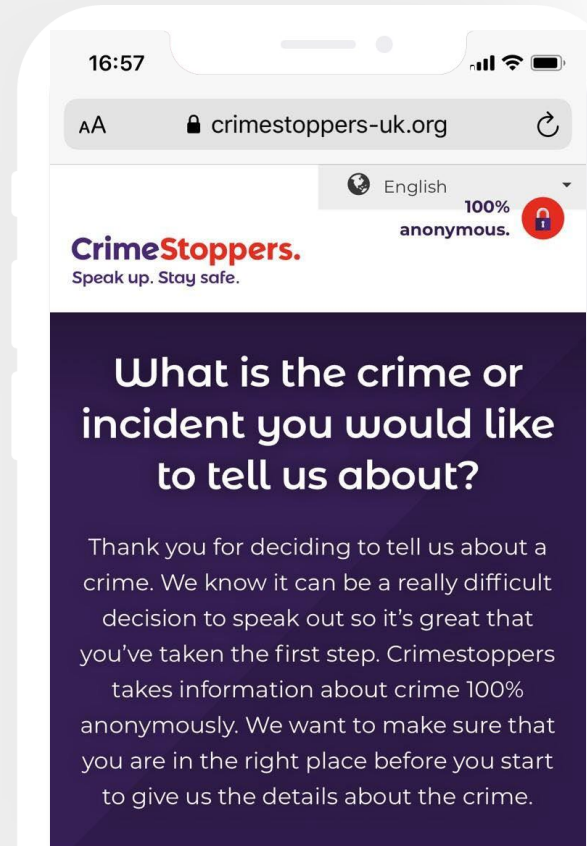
16:57

AA crimestoppers-uk.org

English

100% anonymous.

CrimeStoppers.
Speak up. Stay safe.

What is the crime or incident you would like to tell us about?

Thank you for deciding to tell us about a crime. We know it can be a really difficult decision to speak out so it's great that you've taken the first step. Crimestoppers takes information about crime 100% anonymously. We want to make sure that you are in the right place before you start to give us the details about the crime.